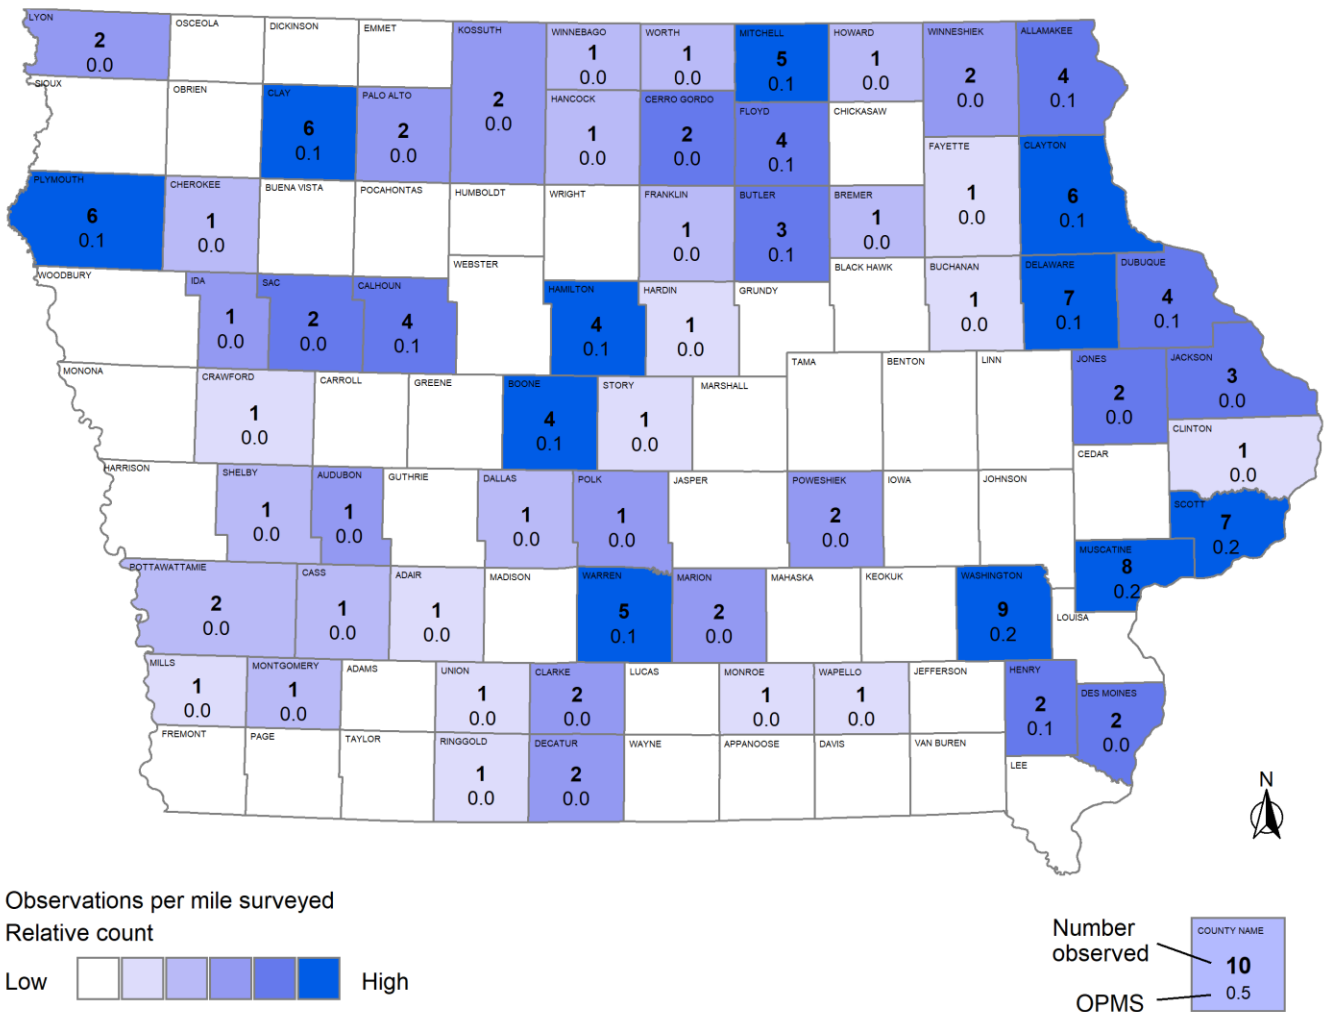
LYON
2
0.0

OSCEOLA

DICKINSON

EMMET

KOSSUTH
2
0.0

WINNEBAGO
1
0.0

WORTH
1
0.0

MITCHELL
5
0.1

HOWARD
1
0.0

WINNESHIEK
2
0.0

ALLAMAKEE
4
0.1

SIOUX

OBRIEN

CLAY
6
0.1

PALO ALTO
2
0.0

HANCOCK
1
0.0

CERRO GORDO
2
0.0

FLOYD
4
0.1

CHICKASAW

FAYETTE
1
0.0

CLAYTON
6
0.1

PLYMOUTH
6
0.1

CHEROKEE
1
0.0

BUENA VISTA

POCAHONTAS

HUMBOLDT

WRIGHT

FRANKLIN
1
0.0

BUTLER
3
0.1

BREMER
1
0.0

WEBSTER

BLACK HAWK

BUCHANAN
1
0.0

DELAWARE
7
0.1

DUBUQUE
4
0.1

WOODBURY

IDA
1
0.0

SAC
2
0.0

CALHOUN
4
0.1

HAMILTON
4
0.1

HARDIN
1
0.0

GRUNDY

TAMA

BENTON

LINN

JONES
2
0.0

JACKSON
3
0.0

MONONA

CRAWFORD
1
0.0

CARROLL

GREENE

BOONE
4
0.1

STORY
1
0.0

MARSHALL

CLINTON
1
0.0

CEDAR

HARRISON

SHELBY
1
0.0

AUDUBON
1
0.0

GUTHRIE

DALLAS
1
0.0

POLK
1
0.0

JASPER

POWESHIEK
2
0.0

IOWA

JOHNSON

SCOTT
7
0.2

MUSCATINE
8
0.2

POTTAWATTAMIE
2
0.0

CASS
1
0.0

ADAIR
1
0.0

MADISON

WARREN
5
0.1

MARION
2
0.0

MAHASKA

KEOKUK

WASHINGTON
9
0.2

LOUISA

MILLS
1
0.0

MONTGOMERY
1
0.0

ADAMS

UNION
1
0.0

CLARKE
2
0.0

LUCAS

MONROE
1
0.0

WAPELLO
1
0.0

JEFFERSON

HENRY
2
0.1

DES MOINES
2
0.0

FREMONT

PAGE

TAYLOR

RINGGOLD
1
0.0

DECATUR
2
0.0

WAYNE

APPANOOSE

DAVIS

VAN BUREN

LEE

N

Observations per mile surveyed
Relative count

Low High

Number observed

OPMS

COUNTY NAME
10
0.5